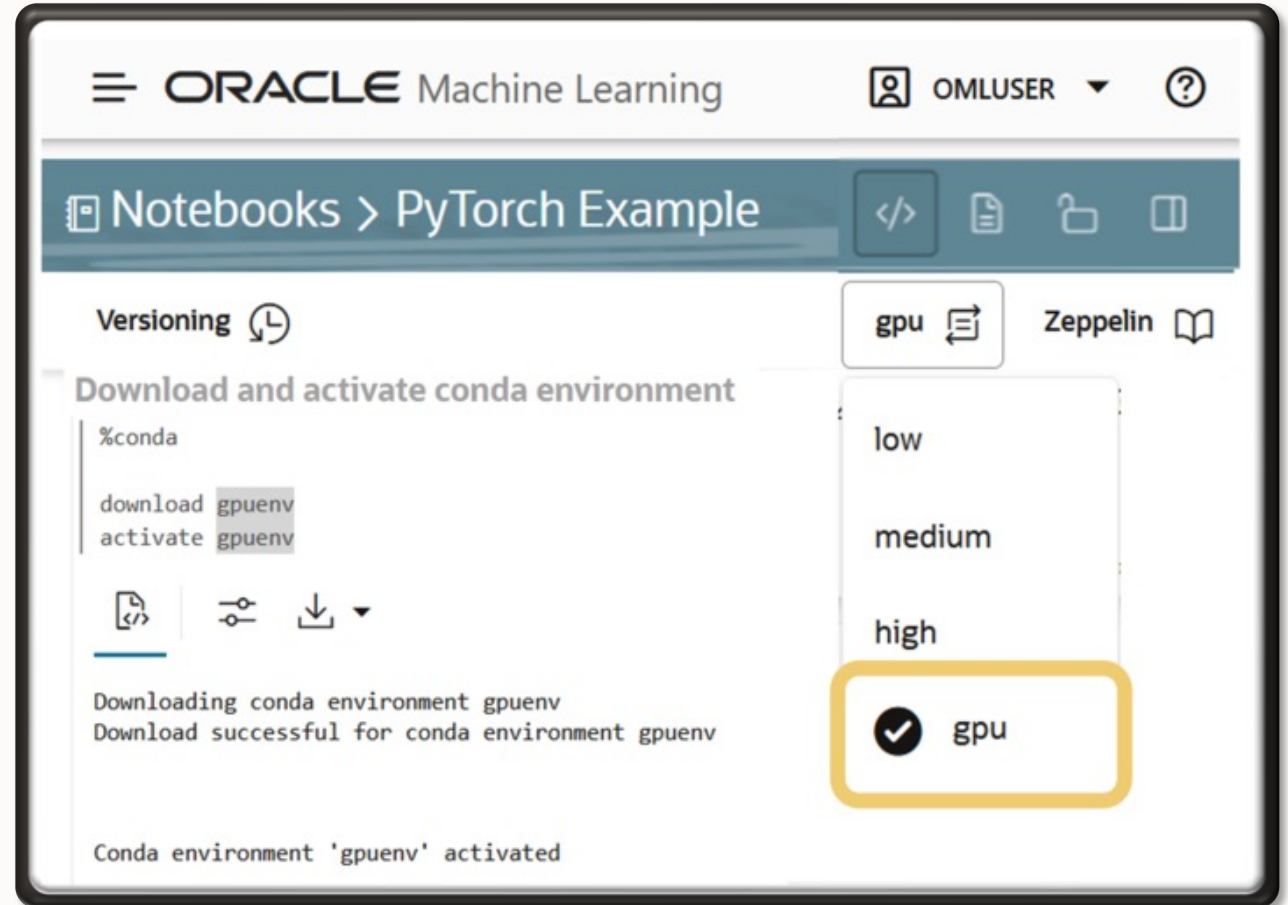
ORACLE Machine Learning

OMLUSER

Notebooks > PyTorch Example

Versioning

gpu

Zeppelin

Download and activate conda environment

%conda

download gpuenv
activate gpuenv

low

medium

high

gpu

Downloading conda environment gpuenv
Download successful for conda environment gpuenv

Conda environment 'gpuenv' activated